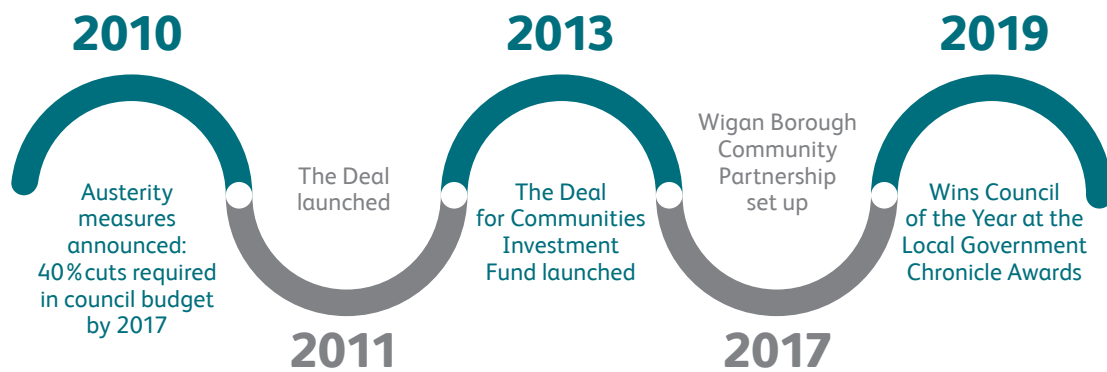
2010

Austerity measures announced: 40% cuts required in council budget by 2017

The Deal launched

2011

2013

The Deal for Communities Investment Fund launched

Wigan Borough Community Partnership set up

2017

2019

Wins Council of the Year at the Local Government Chronicle Awards